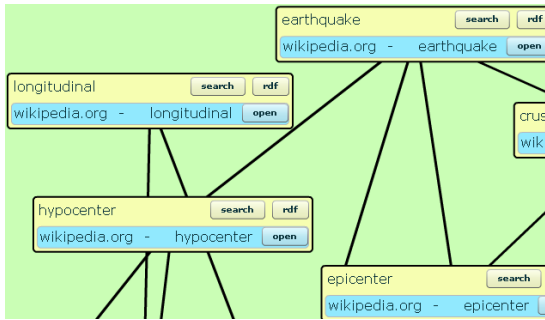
earthquake
search
rdf
wikipedia.org - earthquake
open

longitudinal
search
rdf
wikipedia.org - longitudinal
open

crus
wik

hypocenter
search
rdf
wikipedia.org - hypocenter
open

epicenter
search
wikipedia.org - epicenter